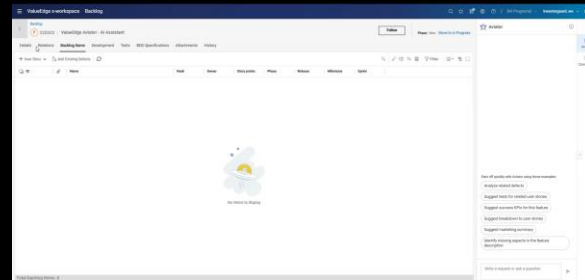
ValueEdge x-workspace Backlog

Backlog
F 222222 ValueEdge Aviator - AI Assistant

Follow

Phase: New Move to In Progress

Details Relations Backlog Items Development Tests BDD Specifications Attachments History

+ New Story Add Existing Items

Name Rank Owner Story points Phase Release Milestone Sprint

No items to display

Aviator

Start off quickly with Aviator using these examples:

Analyze related defects

Suggest tests for related user stories

Suggest success KPIs for this feature

Suggest breakdown to user stories

Suggest marketing summary

Identify missing aspects in the feature description

Write a request or ask a question

Total backlog items: 0